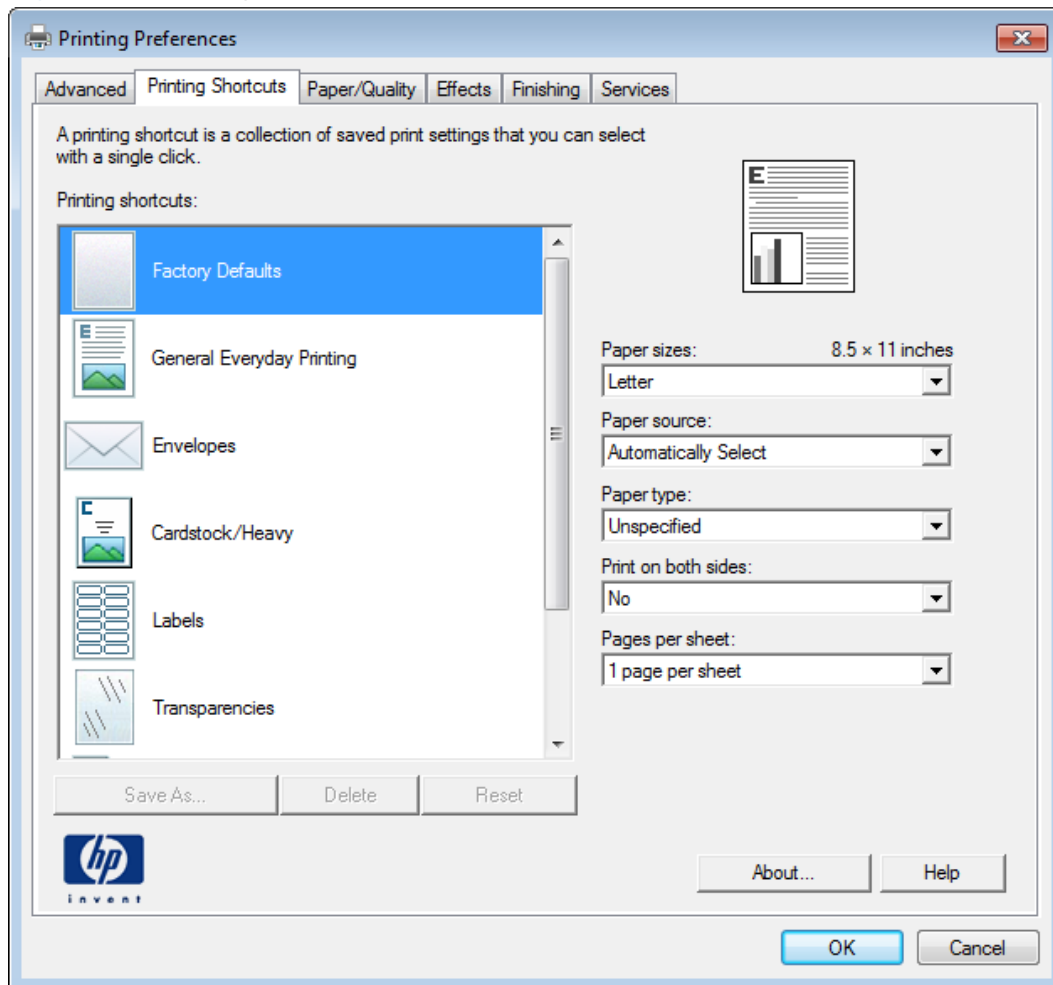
Printing Preferences

Advanced | Printing Shortcuts | Paper/Quality | Effects | Finishing | Services

A printing shortcut is a collection of saved print settings that you can select with a single click.

Printing shortcuts:

Factory Defaults

General Everyday Printing

Envelopes

Cardstock/Heavy

Labels

Transparencies

Save As...
Delete
Reset

Paper sizes: 8.5 × 11 inches
Letter

Paper source:
Automatically Select

Paper type:
Unspecified

Print on both sides:
No

Pages per sheet:
1 page per sheet

hp
invent

About...
Help

OK
Cancel